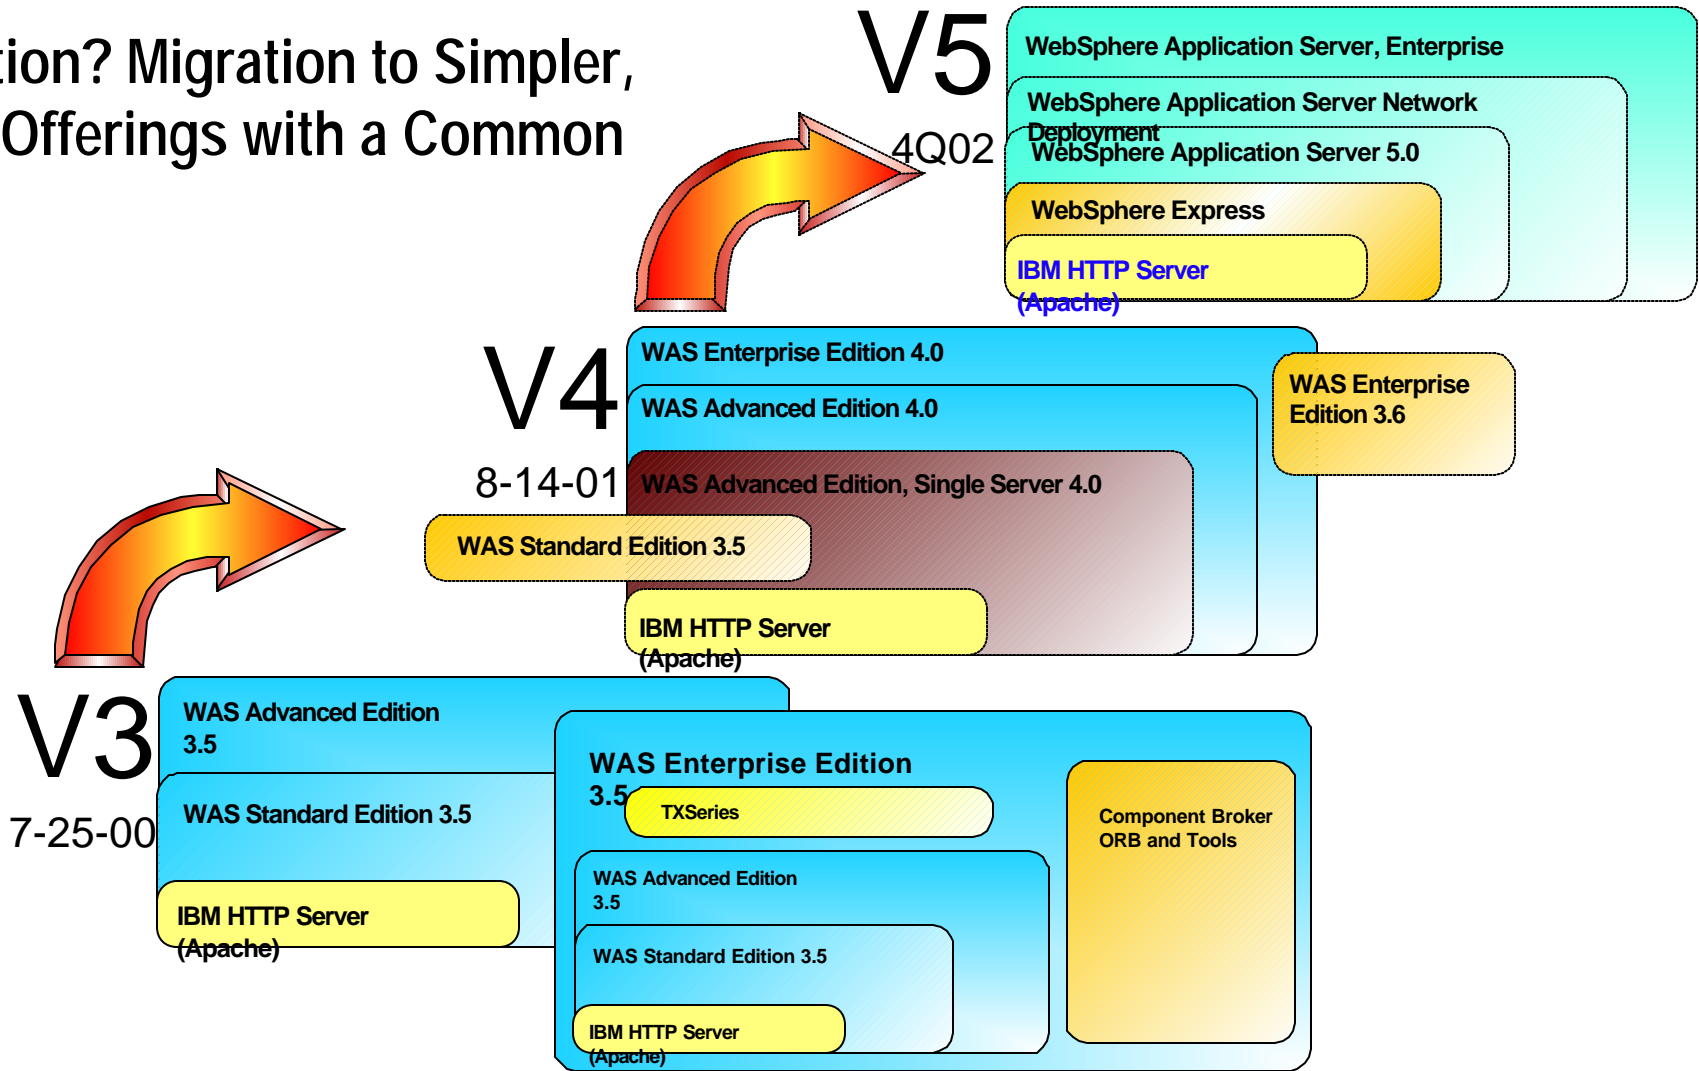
tion? Migration to Simpler, Offerings with a Common

V5

4Q02

WebSphere Application Server, Enterprise

WebSphere Application Server Network Deployment

WebSphere Application Server 5.0

WebSphere Express

IBM HTTP Server (Apache)

V4

8-14-01

WAS Enterprise Edition 4.0

WAS Advanced Edition 4.0

WAS Advanced Edition, Single Server 4.0

WAS Standard Edition 3.5

IBM HTTP Server (Apache)

WAS Enterprise Edition 3.6

V3

7-25-00

WAS Advanced Edition 3.5

WAS Standard Edition 3.5

IBM HTTP Server (Apache)

WAS Enterprise Edition 3.5

TXSeries

Component Broker ORB and Tools

WAS Advanced Edition 3.5

WAS Standard Edition 3.5

IBM HTTP Server (Apache)